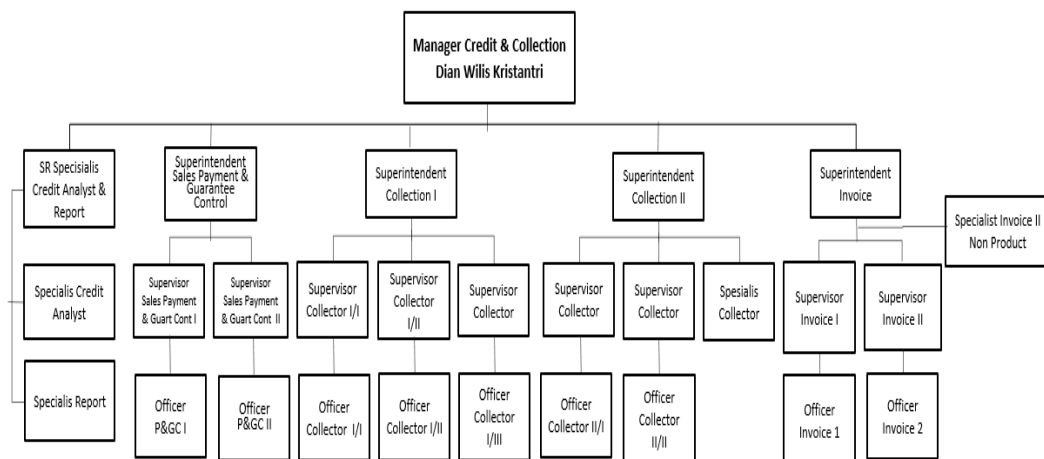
Manager Credit & Collection
Dian Wilis Kristantri

SR Specisialis Credit Analyst & Report

Specialis Credit Analyst

Specialis Report

Superintendent Sales Payment & Guarantee Control

Supervisor Sales Payment & Guart Cont I

Supervisor Sales Payment & Guart Cont II

Officer P&GC I

Officer P&GC II

Superintendent Collection I

Supervisor Collector I/I

Supervisor Collector I/II

Supervisor Collector

Officer Collector I/I

Officer Collector I/II

Officer Collector I/III

Superintendent Collection II

Supervisor Collector

Supervisor Collector

Spesialis Collector

Officer Collector II/I

Officer Collector II/II

Superintendent Invoice

Specialist Invoice II Non Product

Supervisor Invoice I

Supervisor Invoice II

Officer Invoice 1

Officer Invoice 2